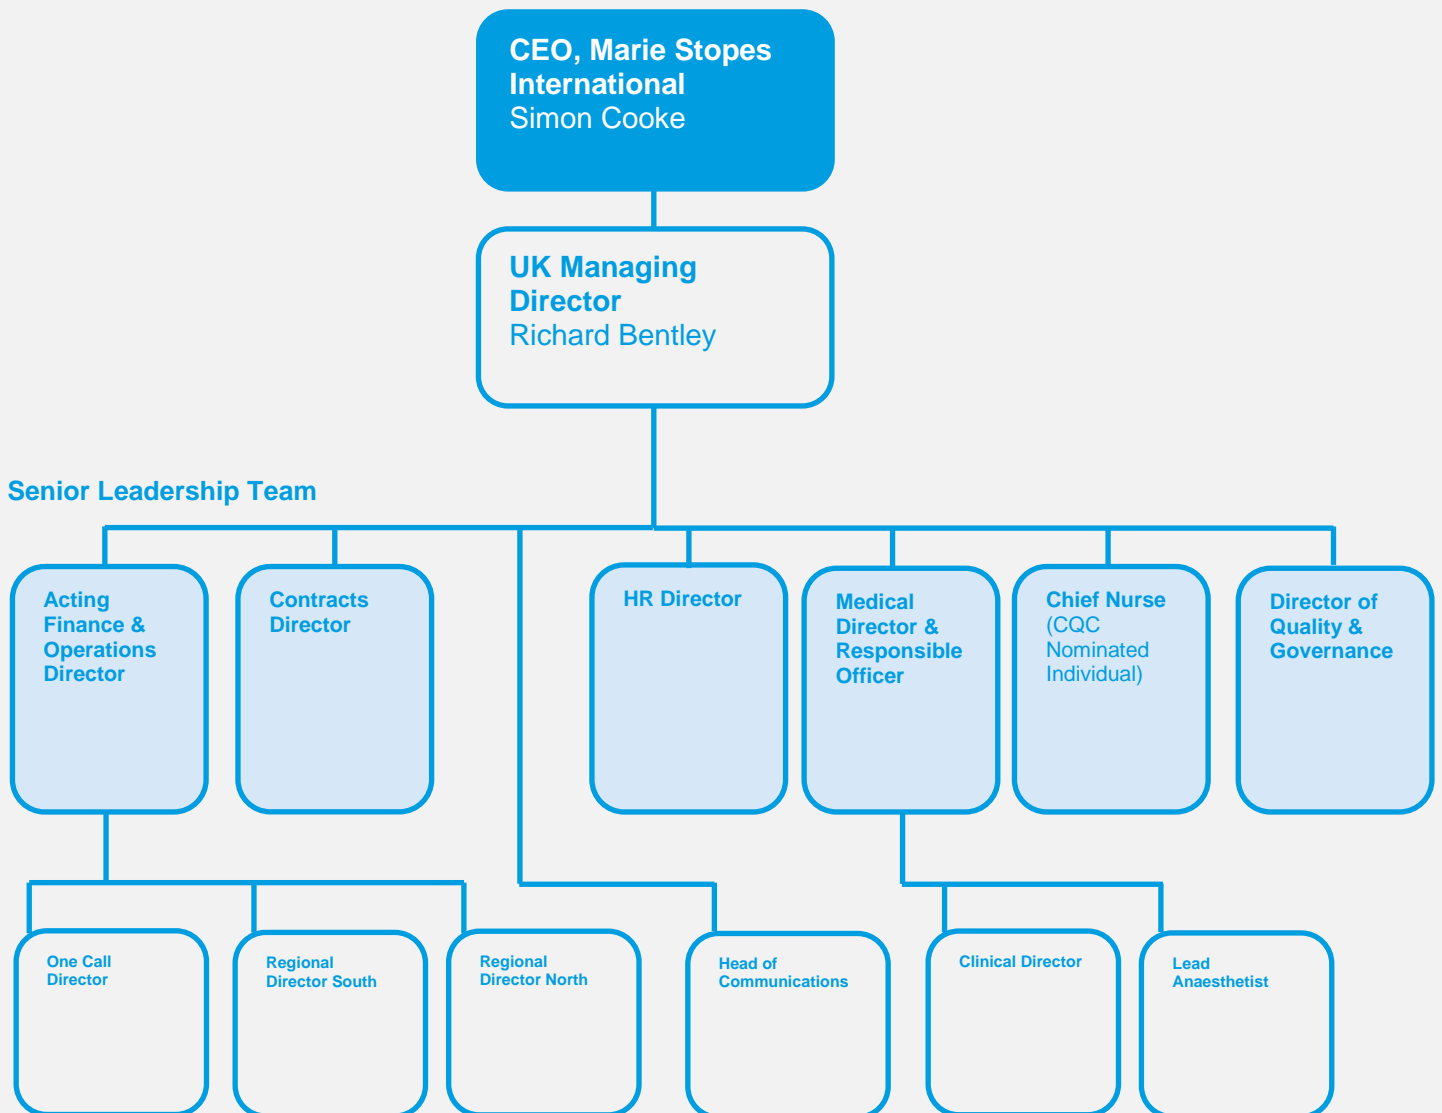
CEO, Marie Stopes International
Simon Cooke

UK Managing Director
Richard Bentley

Senior Leadership Team

Acting Finance & Operations Director

Contracts Director

HR Director

Medical Director & Responsible Officer

Chief Nurse (CQC Nominated Individual)

Director of Quality & Governance

One Call Director

Regional Director South

Regional Director North

Head of Communications

Clinical Director

Lead Anaesthetist